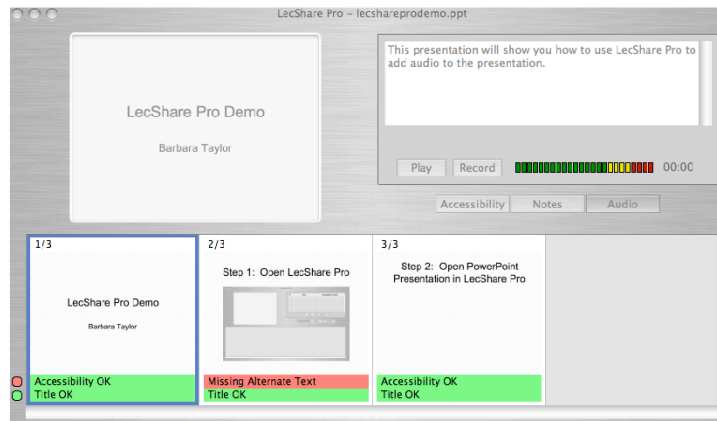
LecShare Pro – lecshareprodemo.ppt

LecShare Pro Demo

Barbara Taylor

This presentation will show you how to use LecShare Pro to add audio to the presentation.

Play Record 00:00

Accessibility Notes Audio

1/3

LecShare Pro Demo

Barbara Taylor

Accessibility OK
Title OK

2/3

Step 1: Open LecShare Pro

Missing Alternate Text
Title OK

3/3

Step 2: Open PowerPoint Presentation in LecShare Pro

Accessibility OK
Title OK